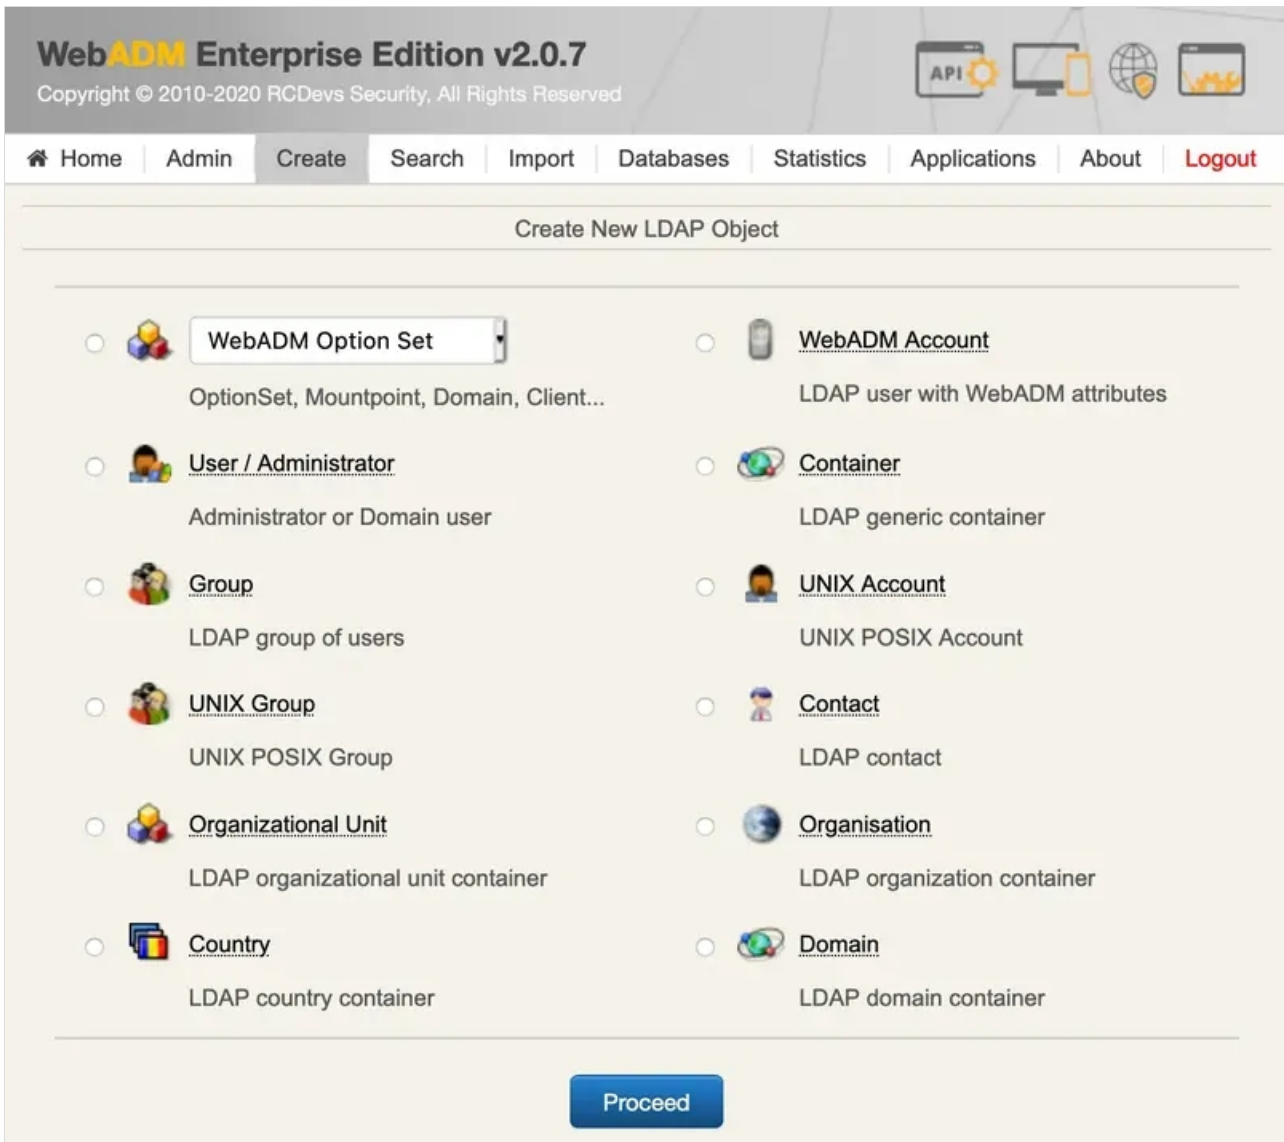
WebADM Enterprise Edition v2.0.7
Copyright © 2010-2020 RCDevs Security, All Rights Reserved

API

Home | Admin | Create | Search | Import | Databases | Statistics | Applications | About | Logout

Create New LDAP Object

WebADM Option Set
OptionSet, Mountpoint, Domain, Client...

WebADM Account
LDAP user with WebADM attributes

User / Administrator
Administrator or Domain user

Container
LDAP generic container

Group
LDAP group of users

UNIX Account
UNIX POSIX Account

UNIX Group
UNIX POSIX Group

Contact
LDAP contact

Organizational Unit
LDAP organizational unit container

Organisation
LDAP organization container

Country
LDAP country container

Domain
LDAP domain container

Proceed